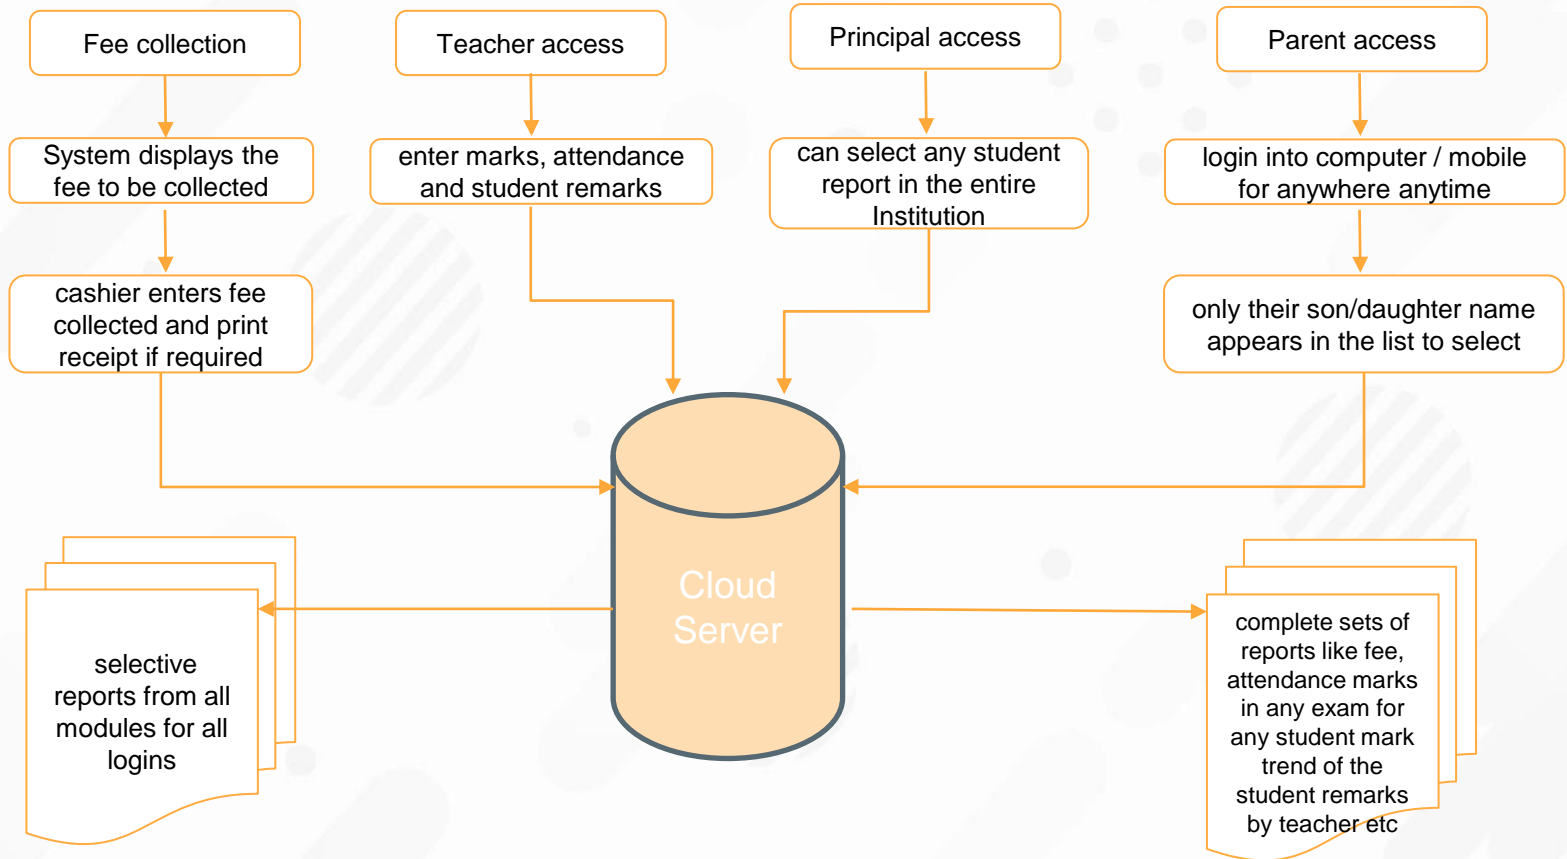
Fee collection

System displays the fee to be collected

cashier enters fee collected and print receipt if required

Teacher access

enter marks, attendance and student remarks

Principal access

can select any student report in the entire Institution

Parent access

login into computer / mobile for anywhere anytime

only their son/daughter name appears in the list to select

Cloud Server

selective reports from all modules for all logins

complete sets of reports like fee, attendance marks in any exam for any student mark trend of the student remarks by teacher etc